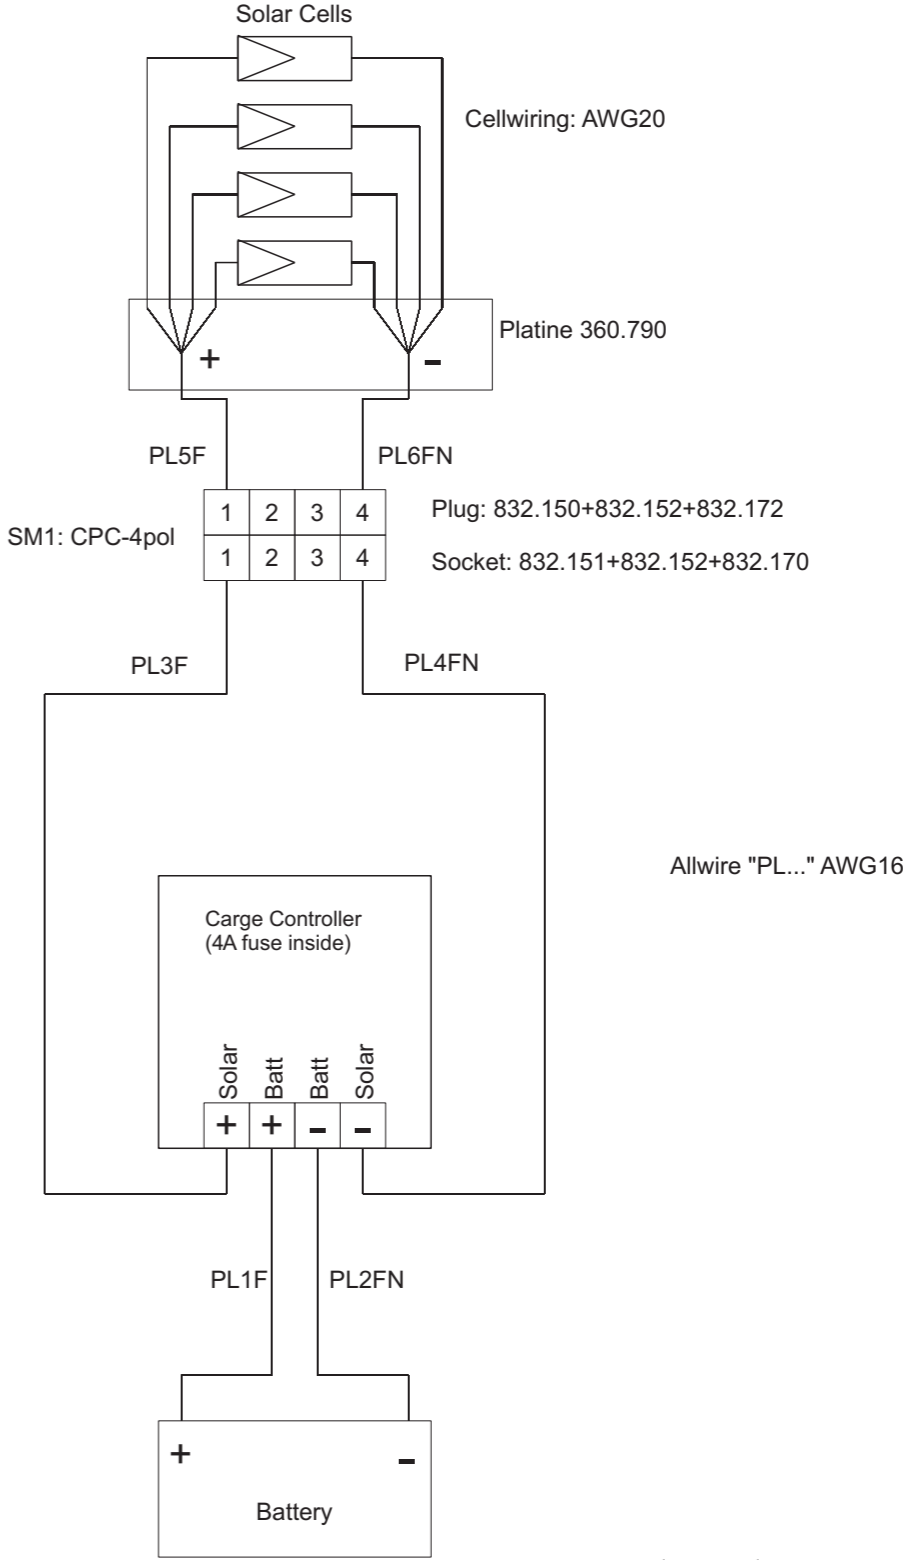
Solar Cells

Cellwiring: AWG20

+ –

Platine 360.790

PL5F

PL6FN

| 1 | 2 | 3 | 4 |
|---|---|---|---|
| 1 | 2 | 3 | 4 |

SM1: CPC-4pol

Plug: 832.150+832.152+832.172

Socket: 832.151+832.152+832.170

PL3F

PL4FN

Allwire "PL..." AWG16

Carge Controller
(4A fuse inside)

Solar Batt Batt Solar

+ + – –

PL1F

PL2FN

+ –

Battery